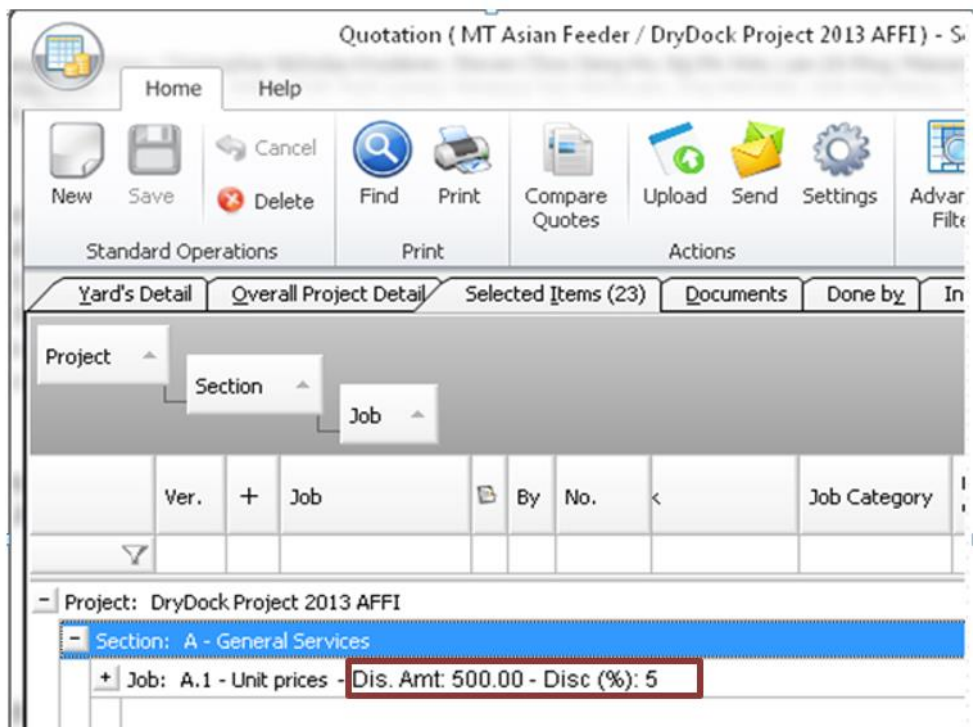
Quotation ( MT Asian Feeder / DryDock Project 2013 AFFI ) - S

Home
Help

New
Save
Cancel
Delete
Standard Operations

Find
Print
Print

Compare Quotes
Upload
Send
Settings
Actions

Advar Filte

Yard's Detail
Overall Project Detail
Selected Items (23)
Documents
Done by
In

Project
Section
Job

| Ver. | + | Job | | By | No. | | Job Category |
|---|---|---|---|---|---|---|---|

Project: DryDock Project 2013 AFFI
Section: A - General Services
Job: A.1 - Unit prices - Dis. Amt: 500.00 - Disc (%): 5